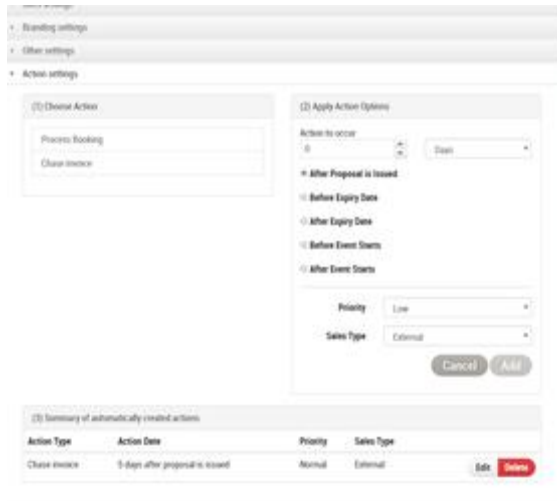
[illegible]

Branding settings

Other settings

Action settings

(1) Choose Action

Process Booking

Chase invoice

(2) Apply Action Options

Action to occur

0

Days

After Proposal is Issued

Before Expiry Date

After Expiry Date

Before Event Starts

After Event Starts

Priority Low

Sales Type External

Cancel Add

(3) Summary of automatically created actions

| Action Type | Action Date | Priority | Sales Type | |
|---|---|---|---|---|
| Chase invoice | 5 days after proposal is issued | Normal | External | Edit Delete |